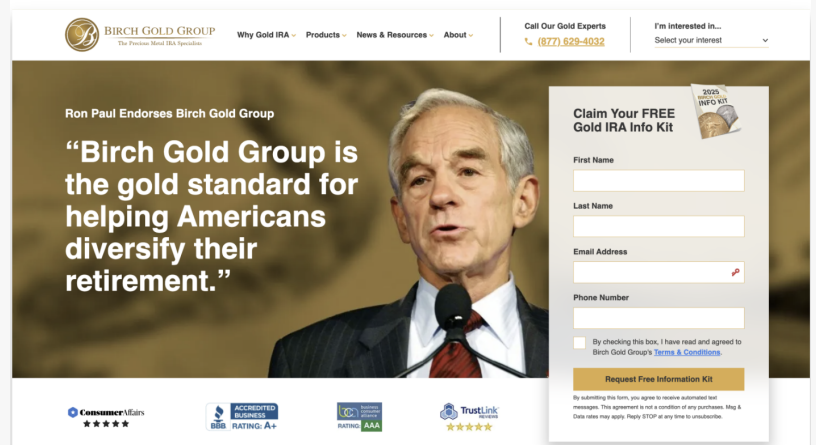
BIRCH GOLD GROUP
The Precious Metal IRA Specialist

Why Gold IRA Products News & Resources About

Call Our Gold Experts
(877) 629-4032

I'm interested in...
Select your interest

Ron Paul Endorses Birch Gold Group

"Birch Gold Group is the gold standard for helping Americans diversify their retirement."

Claim Your FREE Gold IRA Info Kit

2025 BIRCH GOLD INFO KIT

First Name

Last Name

Email Address

Phone Number

By checking this box, I have read and agreed to Birch Gold Group's Terms & Conditions.

Request Free Information Kit

By submitting this form, you agree to receive automated text messages. This agreement is not a condition of any purchases. Msg & Data rates may apply. Reply STOP at any time to unsubscribe.

ConsumerAffairs

BBB ACCREDITED BUSINESS RATING: A+

business consumer alliance RATING: AAA

TrustLink REVIEWS